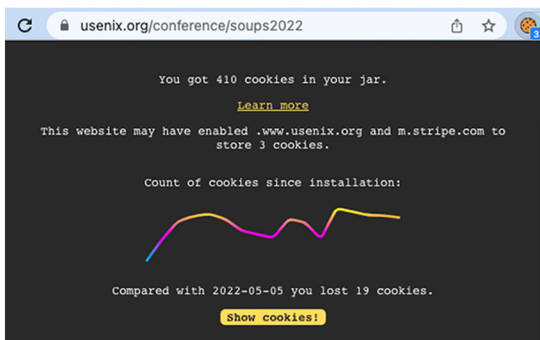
usenix.org/conference/soups2022

3

You got 410 cookies in your jar.

Learn more

This website may have enabled .www.usenix.org and m.stripe.com to store 3 cookies.

Count of cookies since installation:

Compared with 2022-05-05 you lost 19 cookies.

Show cookies!